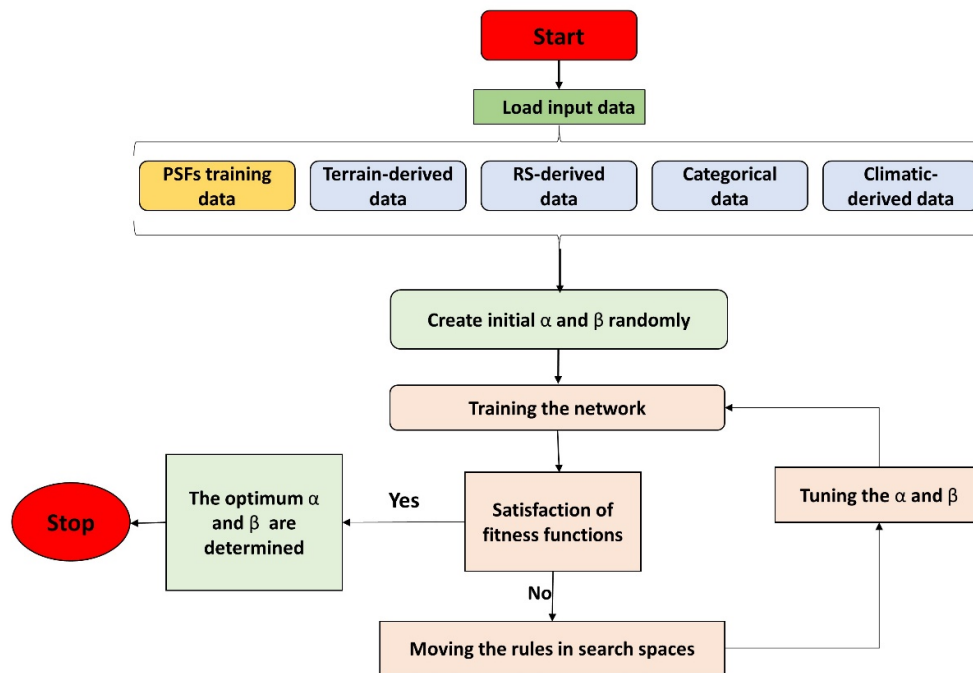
Start

Load input data

PSFs training data

Terrain-derived data

RS-derived data

Categorical data

Climatic-derived data

Create initial $\alpha$ and $\beta$ randomly

Training the network

The optimum $\alpha$ and $\beta$ are determined

Yes

Satisfaction of fitness functions

Tuning the $\alpha$ and $\beta$

Stop

No

Moving the rules in search spaces